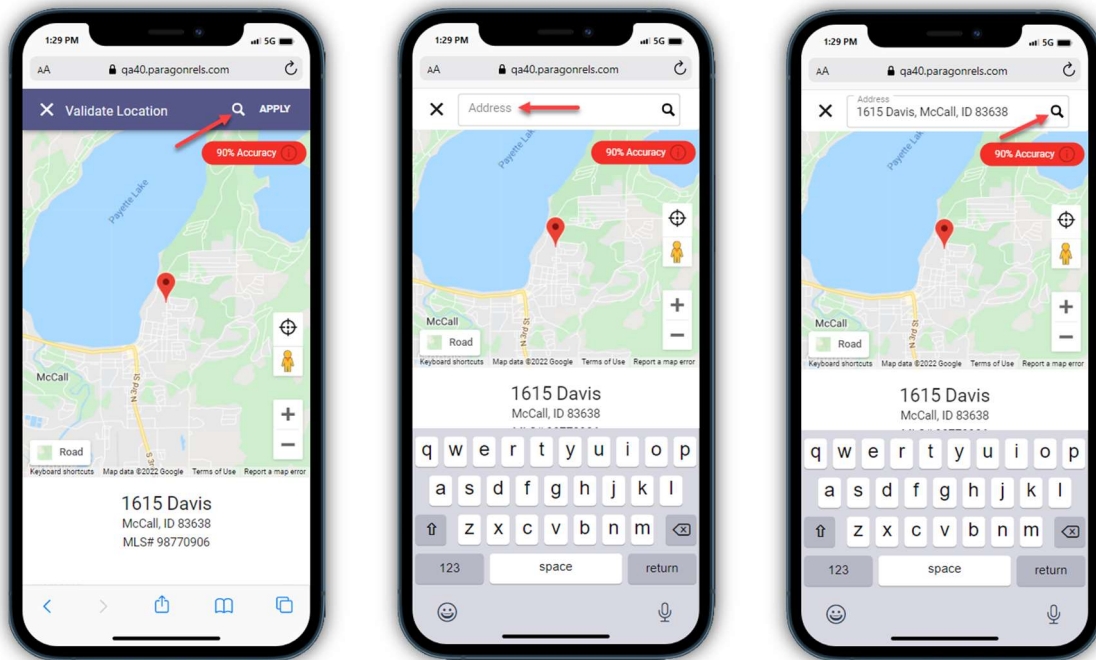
1:29 PM
5G
AA
qa40.paragonrels.com
Validate Location
APPLY
90% Accuracy
Payette Lake
McCall
Road
Keyboard shortcuts Map data ©2022 Google Terms of Use Report a map error
1615 Davis
McCall, ID 83638
MLS# 98770906

1:29 PM
5G
AA
qa40.paragonrels.com
Address
90% Accuracy
Payette Lake
McCall
Road
Keyboard shortcuts Map data ©2022 Google Terms of Use Report a map error
1615 Davis
McCall, ID 83638
q w e r t y u i o p
a s d f g h j k l
z x c v b n m
123 space return

1:29 PM
5G
AA
qa40.paragonrels.com
Address
1615 Davis, McCall, ID 83638
90% Accuracy
Payette Lake
McCall
Road
Keyboard shortcuts Map data ©2022 Google Terms of Use Report a map error
1615 Davis
McCall, ID 83638
q w e r t y u i o p
a s d f g h j k l
z x c v b n m
123 space return